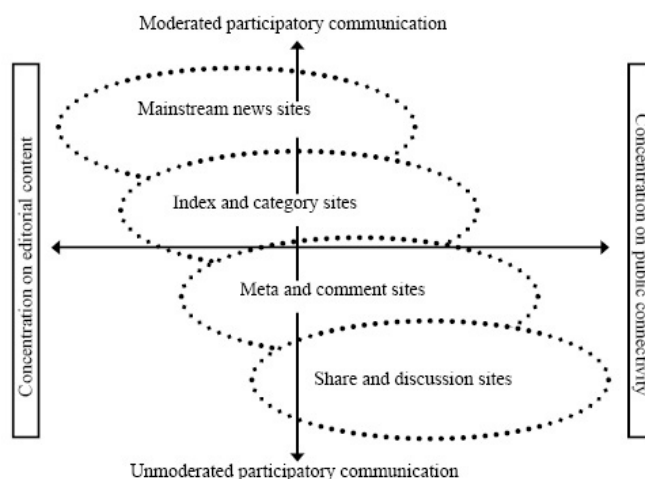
Moderated participatory communication

Concentration on editorial content

Mainstream news sites

Index and category sites

Meta and comment sites

Share and discussion sites

Concentration on public connectivity

Unmoderated participatory communication